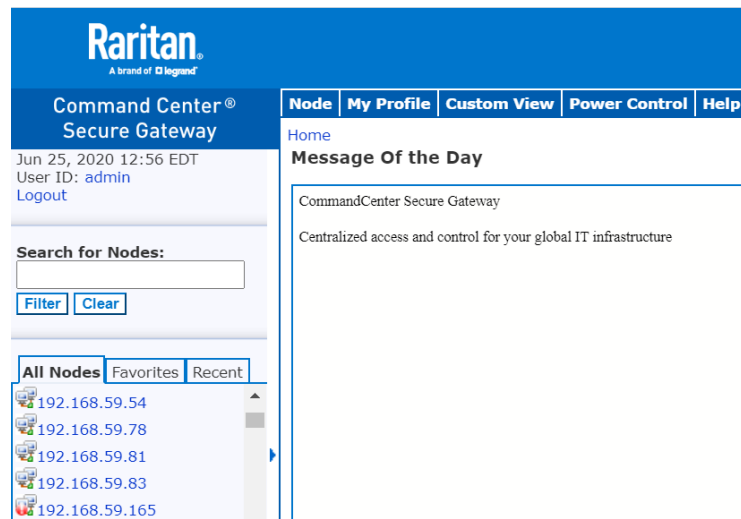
Raritan.
A brand of legrand

Command Center®
Secure Gateway

Jun 25, 2020 12:56 EDT
User ID: admin
Logout

Search for Nodes:

Filter Clear

All Nodes Favorites Recent

192.168.59.54
192.168.59.78
192.168.59.81
192.168.59.83
192.168.59.165

Node My Profile Custom View Power Control Help

Home

Message Of the Day

CommandCenter Secure Gateway

Centralized access and control for your global IT infrastructure